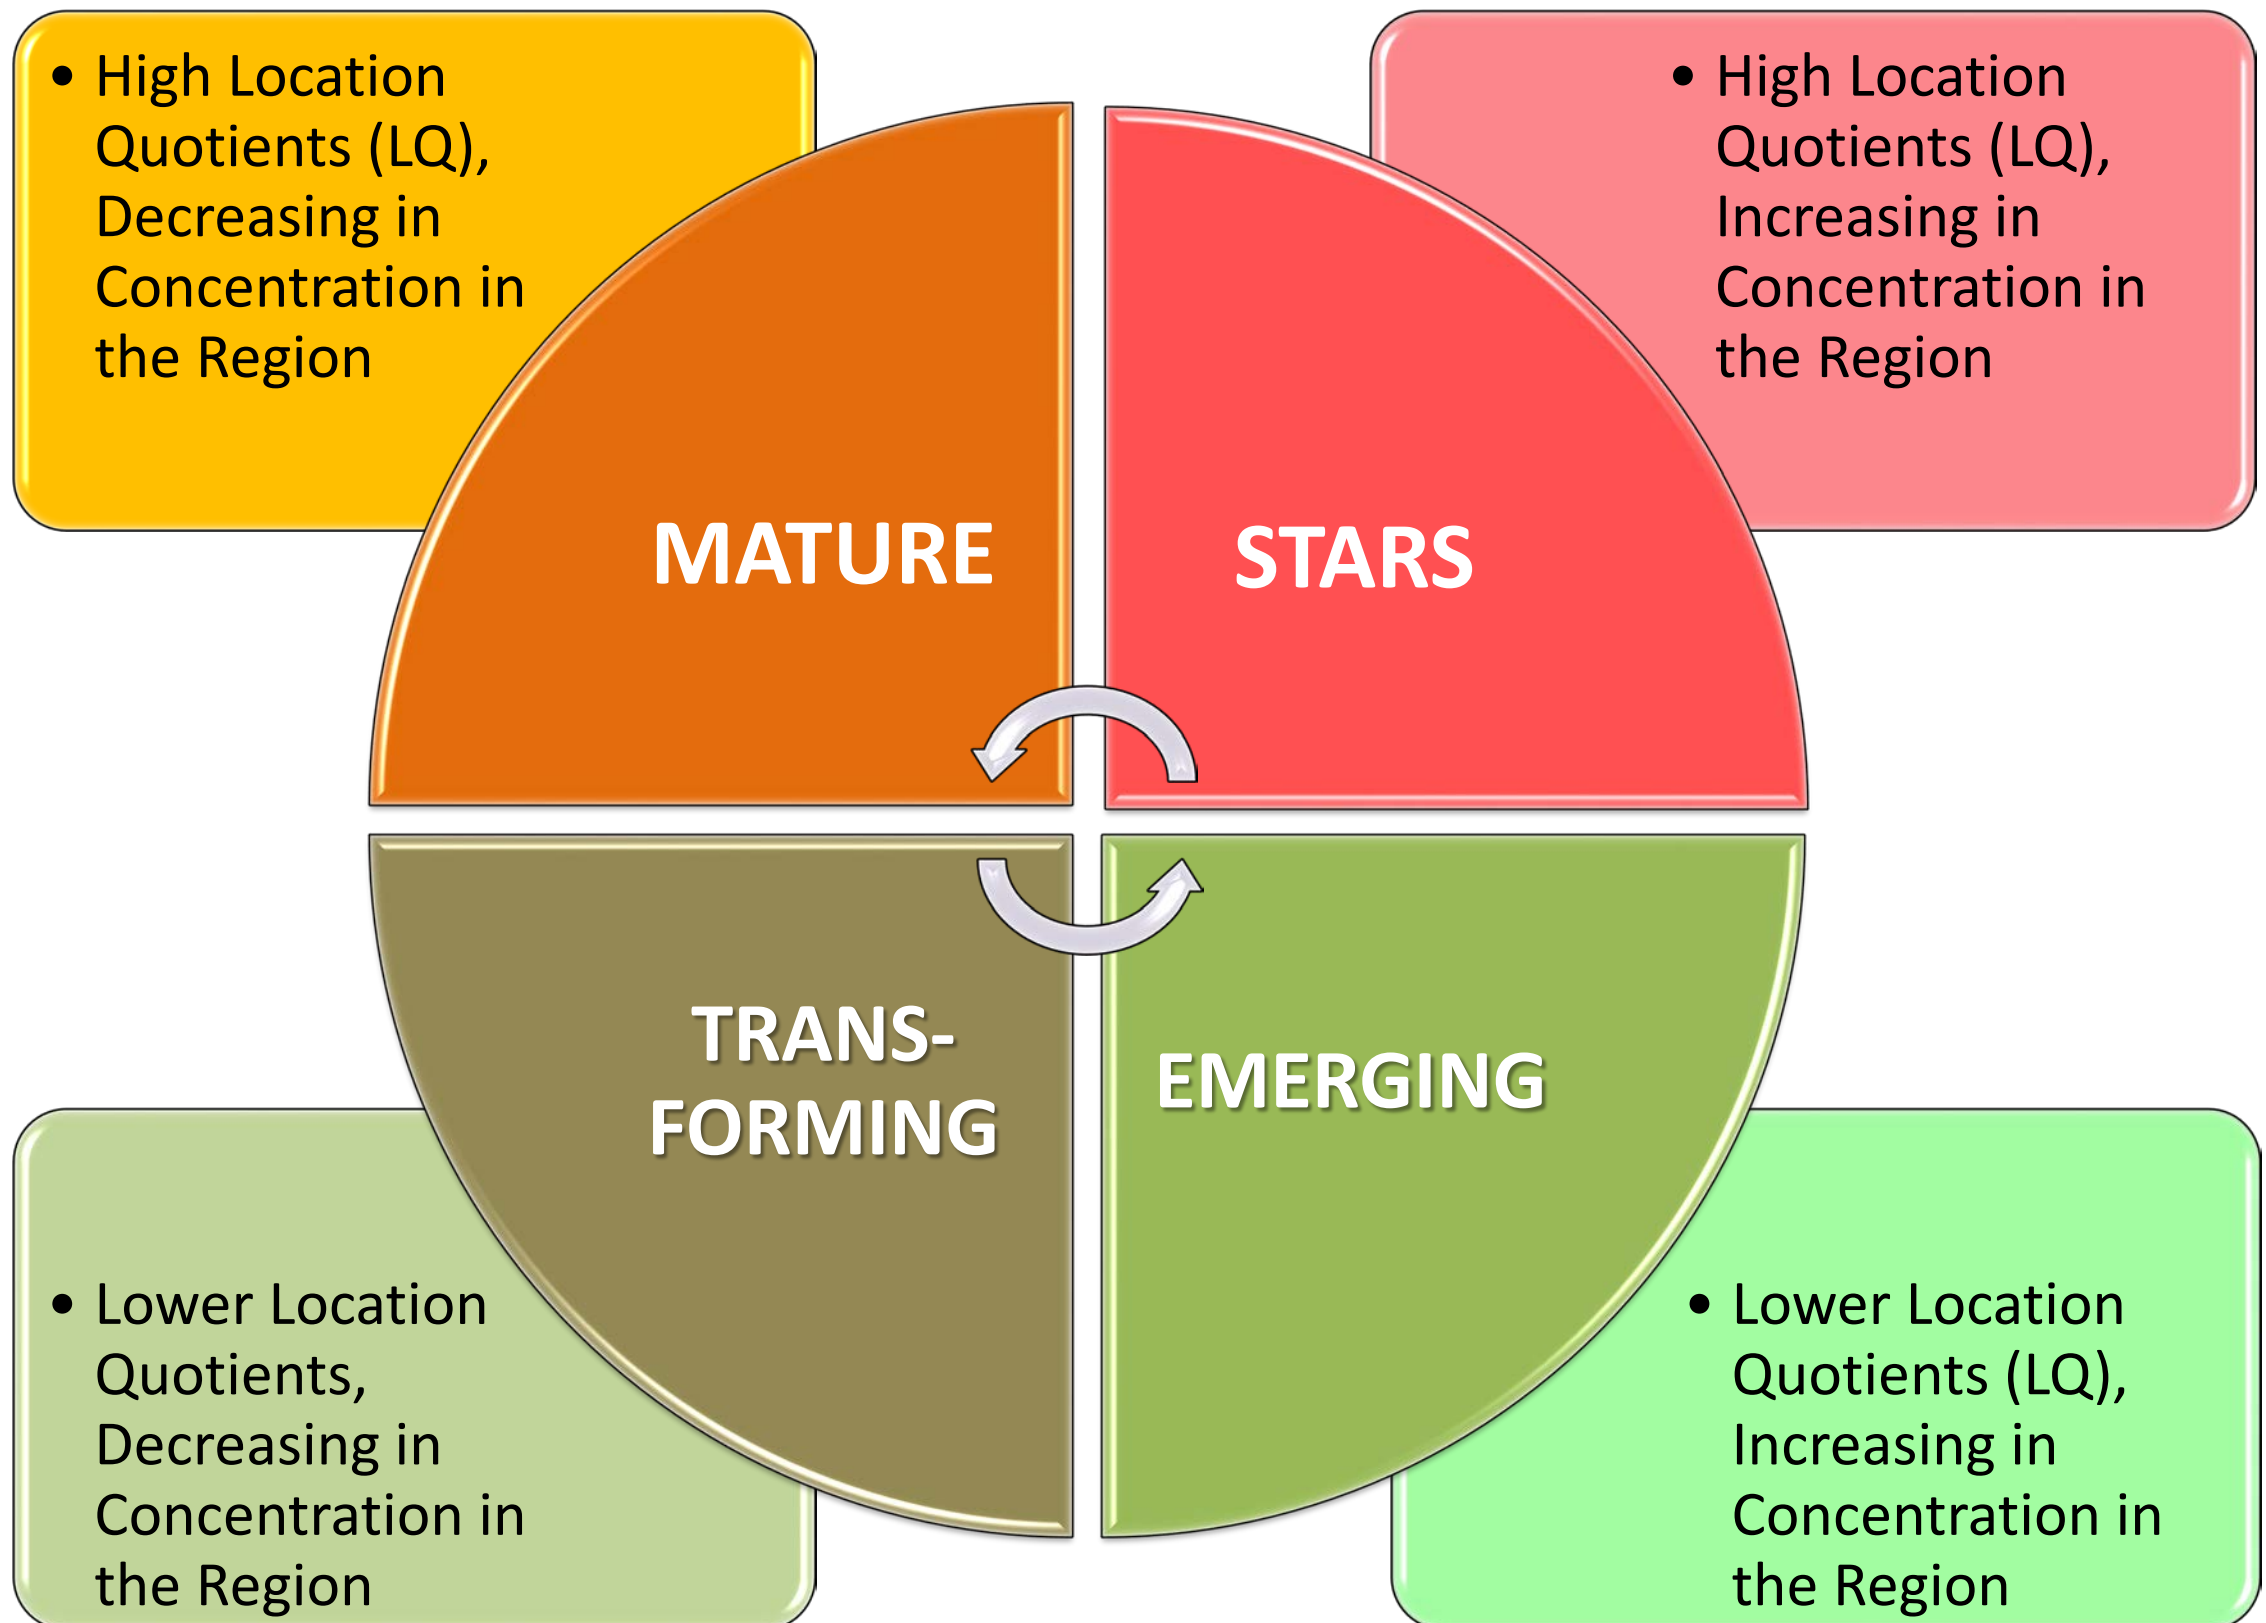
• High Location Quotients (LQ), Decreasing in Concentration in the Region

• High Location Quotients (LQ), Increasing in Concentration in the Region

MATURE

STARS

TRANS-FORMING

EMERGING

• Lower Location Quotients, Decreasing in Concentration in the Region

• Lower Location Quotients (LQ), Increasing in Concentration in the Region